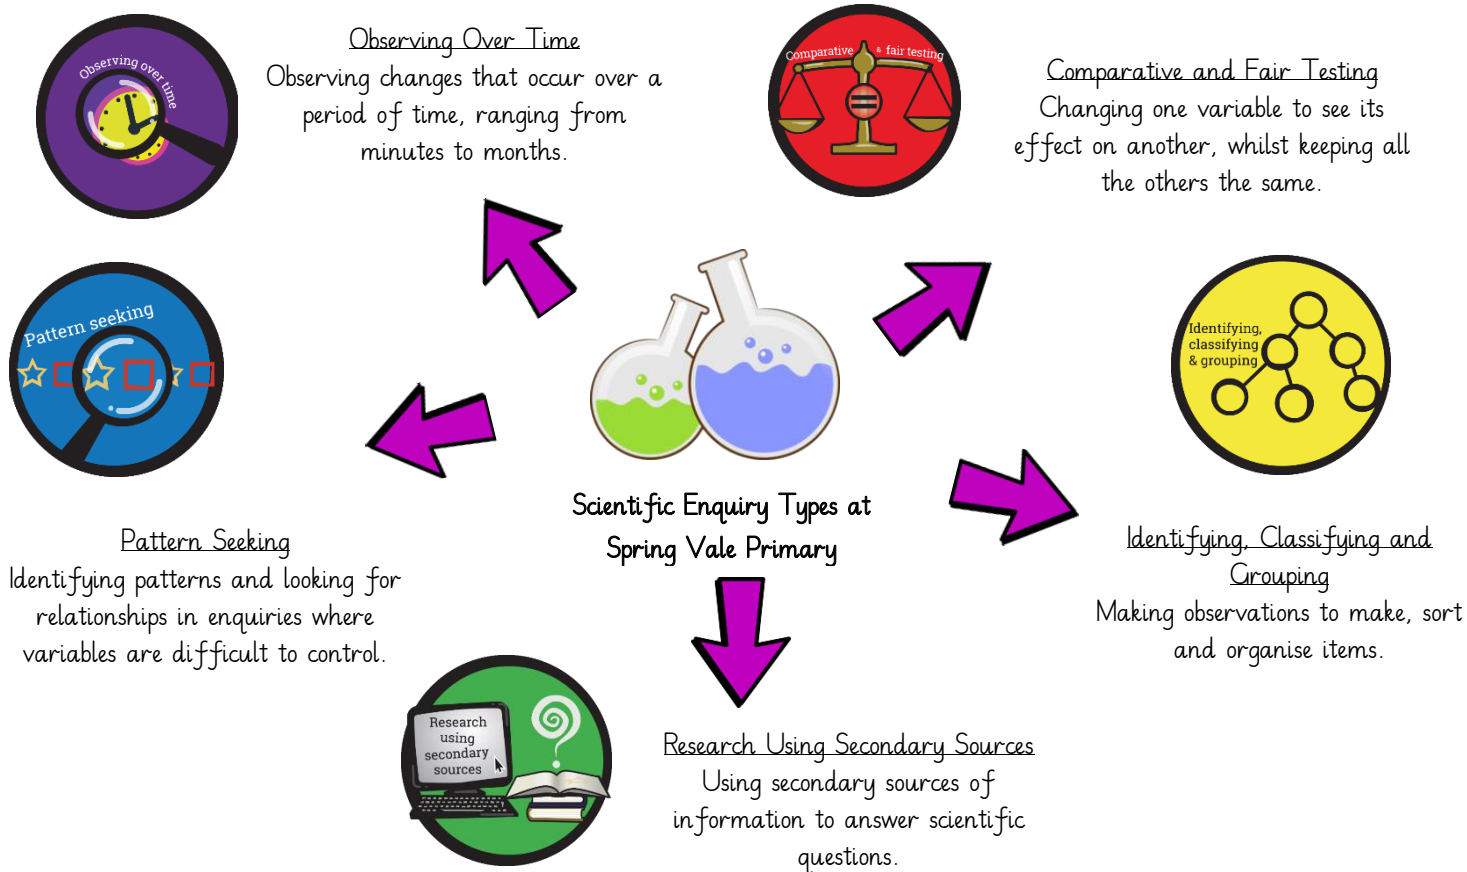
observing over time

Observing Over Time
Observing changes that occur over a period of time, ranging from minutes to months.

Comparative & fair testing

Comparative and Fair Testing
Changing one variable to see its effect on another, whilst keeping all the others the same.

Pattern seeking

Identifying, classifying & grouping

Scientific Enquiry Types at Spring Vale Primary

Pattern Seeking
Identifying patterns and looking for relationships in enquiries where variables are difficult to control.

Identifying, Classifying and Grouping
Making observations to make, sort and organise items.

Research using secondary sources

Research Using Secondary Sources
Using secondary sources of information to answer scientific questions.